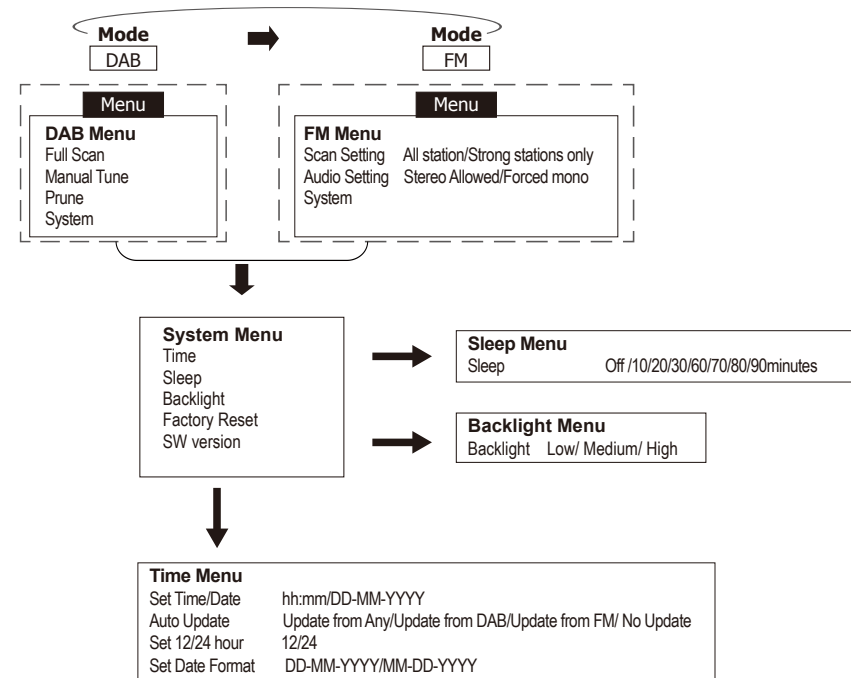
Mode
DAB

Mode
FM

Menu
DAB Menu
Full Scan
Manual Tune
Prune
System

Menu
FM Menu
Scan Setting All station/Strong stations only
Audio Setting Stereo Allowed/Forced mono
System

System Menu
Time
Sleep
Backlight
Factory Reset
SW version

Sleep Menu
Sleep Off /10/20/30/60/70/80/90minutes

Backlight Menu
Backlight Low/ Medium/ High

Time Menu
Set Time/Date hh:mm/DD-MM-YYYY
Auto Update Update from Any/Update from DAB/Update from FM/ No Update
Set 12/24 hour 12/24
Set Date Format DD-MM-YYYY/MM-DD-YYYY